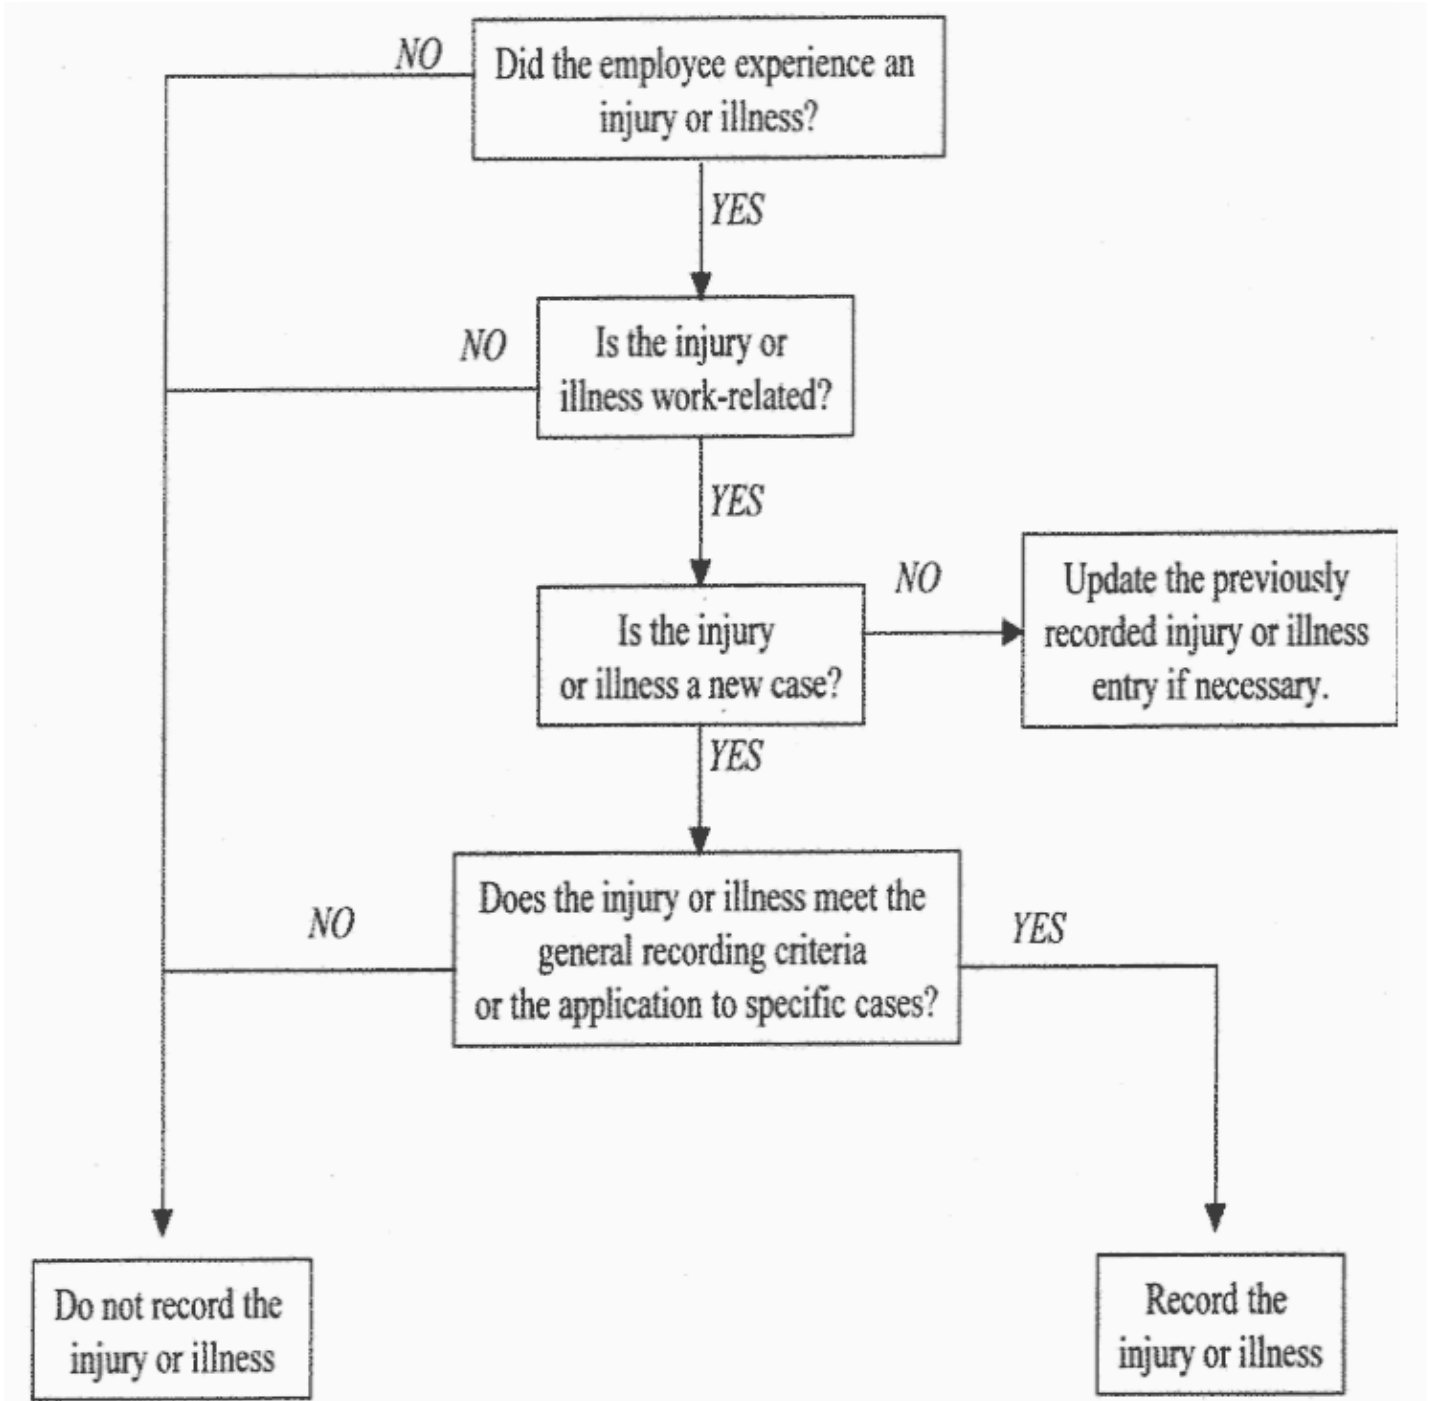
NO

Did the employee experience an injury or illness?

YES

NO

Is the injury or illness work-related?

YES

NO

Is the injury or illness a new case?

Update the previously recorded injury or illness entry if necessary.

YES

NO

Does the injury or illness meet the general recording criteria or the application to specific cases?

YES

Do not record the injury or illness

Record the injury or illness